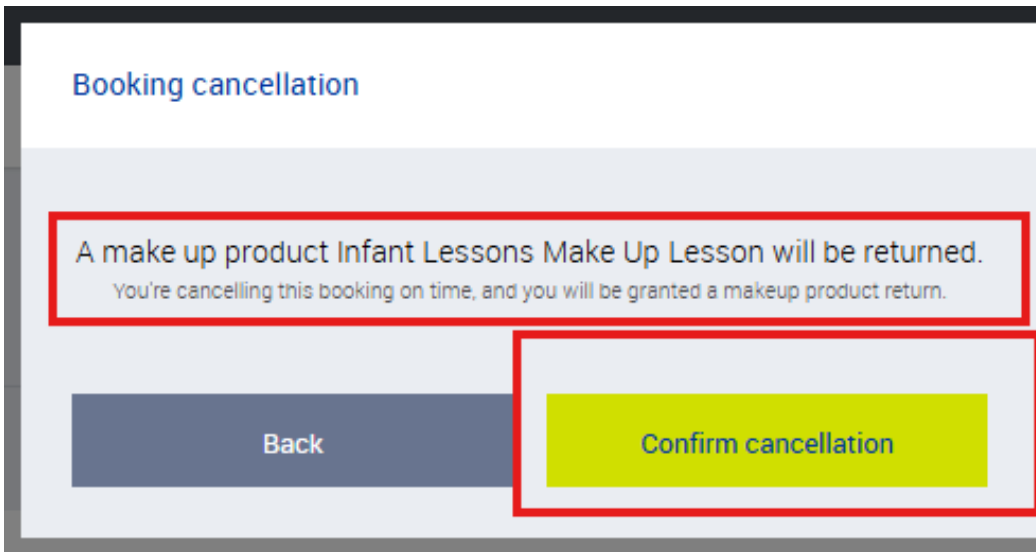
Booking cancellation

A make up product Infant Lessons Make Up Lesson will be returned.
You're cancelling this booking on time, and you will be granted a makeup product return.

Back

Confirm cancellation